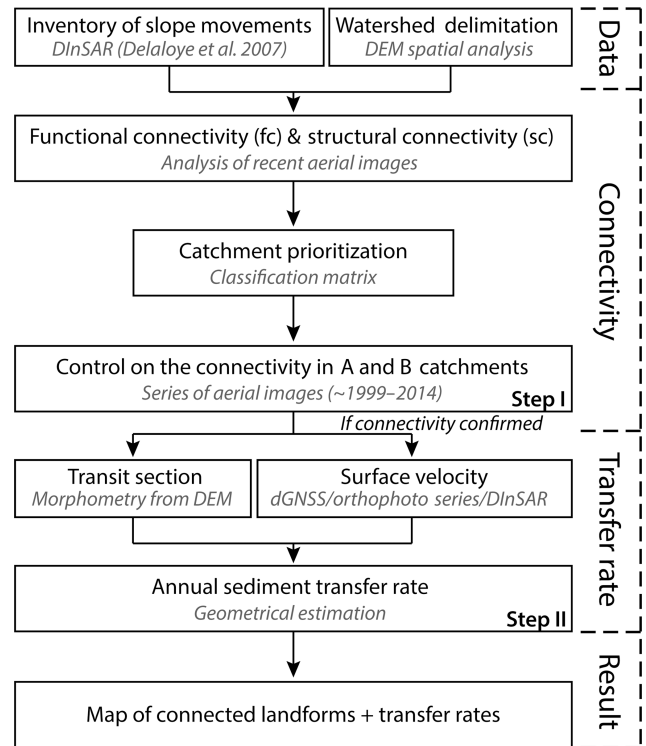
Inventory of slope movements
DInSAR (Delaloye et al. 2007)

Watershed delimitation
DEM spatial analysis

Data

Functional connectivity (fc) & structural connectivity (sc)
Analysis of recent aerial images

Catchment prioritization
Classification matrix

Control on the connectivity in A and B catchments
Series of aerial images (~1999–2014)
Step I

Connectivity

If connectivity confirmed

Transit section
Morphometry from DEM

Surface velocity
dGNSS/orthophoto series/DInSAR

Annual sediment transfer rate
Geometrical estimation
Step II

Transfer rate

Map of connected landforms + transfer rates

Result